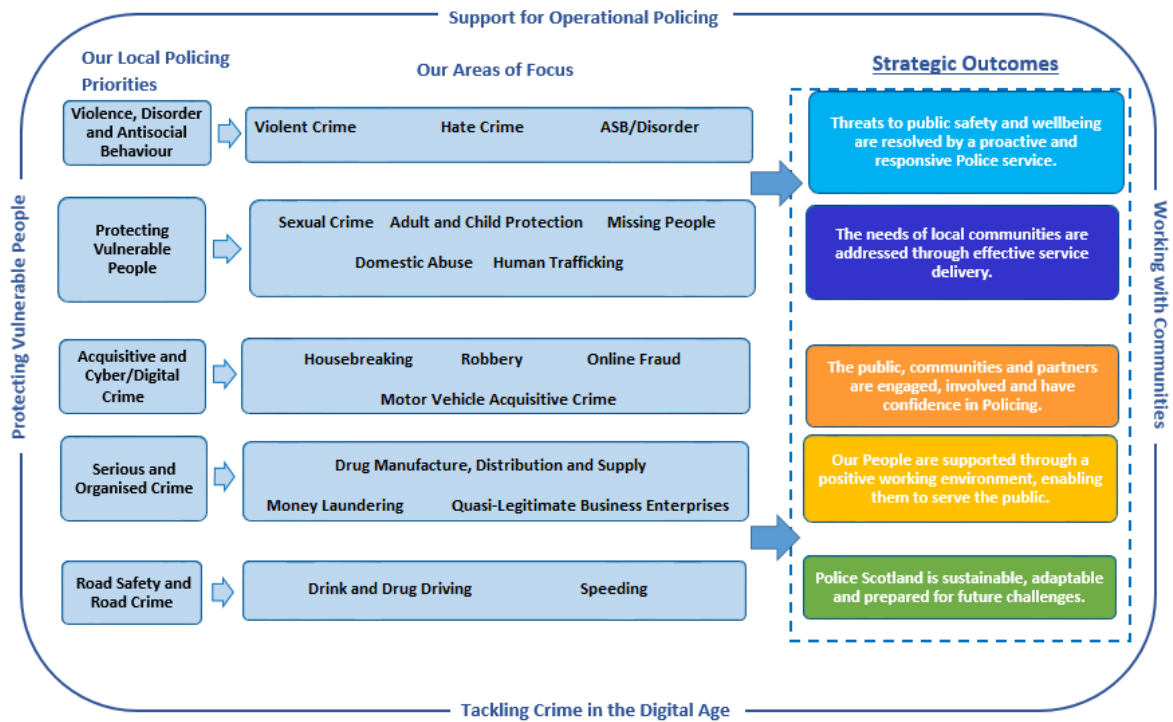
Support for Operational Policing

Protecting Vulnerable People

Our Local Policing Priorities

Our Areas of Focus

Strategic Outcomes

Violence, Disorder and Antisocial Behaviour

Violent Crime
Hate Crime
ASB/Disorder

Protecting Vulnerable People

Sexual Crime
Adult and Child Protection
Missing People
Domestic Abuse
Human Trafficking

Acquisitive and Cyber/Digital Crime

Housebreaking
Robbery
Online Fraud
Motor Vehicle Acquisitive Crime

Serious and Organised Crime

Drug Manufacture, Distribution and Supply
Money Laundering
Quasi-Legitimate Business Enterprises

Road Safety and Road Crime

Drink and Drug Driving
Speeding

Threats to public safety and wellbeing are resolved by a proactive and responsive Police service.

The needs of local communities are addressed through effective service delivery.

The public, communities and partners are engaged, involved and have confidence in Policing.

Our People are supported through a positive working environment, enabling them to serve the public.

Police Scotland is sustainable, adaptable and prepared for future challenges.

Working with Communities

Tackling Crime in the Digital Age